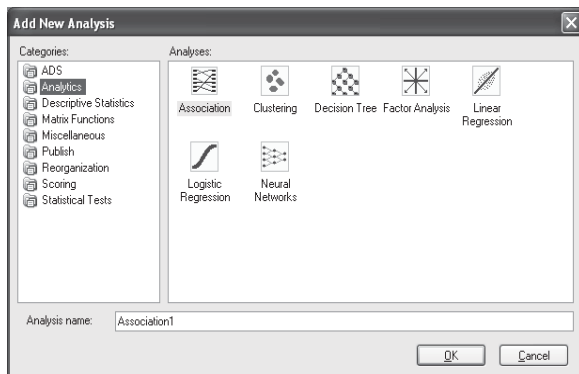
Add New Analysis

Categories:
ADS
Analytics
Descriptive Statistics
Matrix Functions
Miscellaneous
Publish
Reorganization
Scoring
Statistical Tests

Analyses:
Association
Clustering
Decision Tree
Factor Analysis
Linear Regression
Logistic Regression
Neural Networks

Analysis name: Association1

OK
Cancel